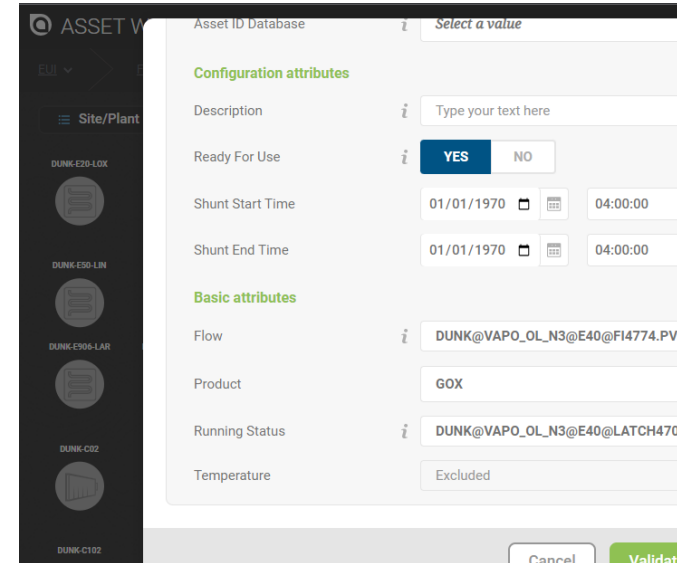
ASSET W
EUI
Site/Plant
DUNK-E20-LOX
DUNK-E50-LIN
DUNK-E906-LAR
DUNK-C02
DUNK-C102

Asset ID Database
Select a value

Configuration attributes

Description
Type your text here

Ready For Use
YES
NO

Shunt Start Time
01/01/1970
04:00:00

Shunt End Time
01/01/1970
04:00:00

Basic attributes

Flow
DUNK@VAPO_OL_N3@E40@FI4774.PV

Product
GOX

Running Status
DUNK@VAPO_OL_N3@E40@LATCH470

Temperature
Excluded

Cancel
Validat